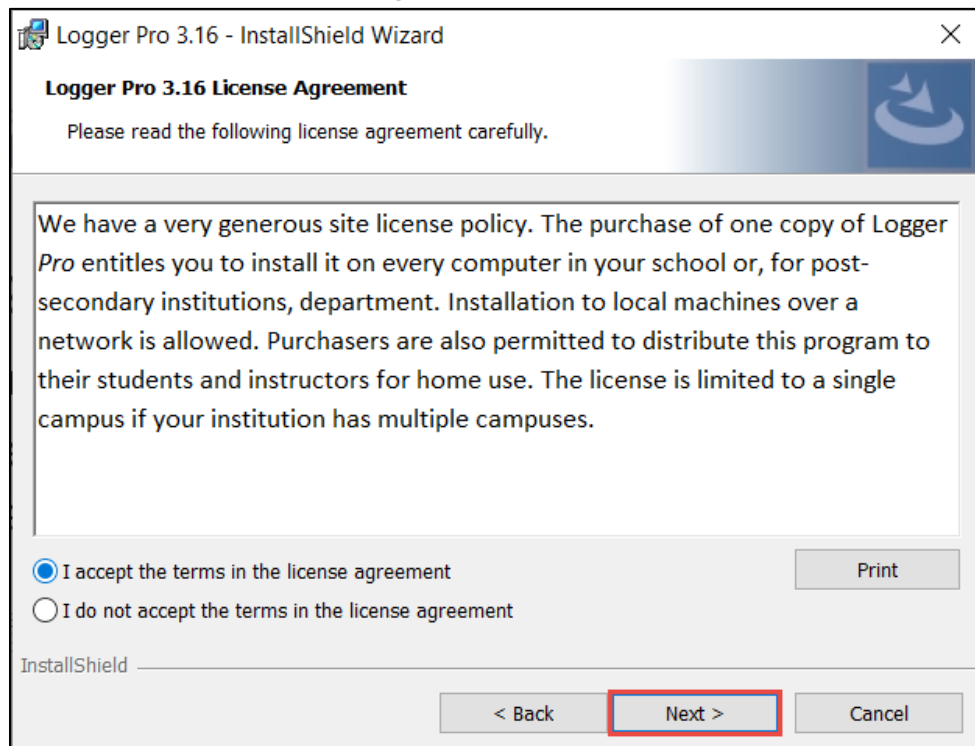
Logger Pro 3.16 - InstallShield Wizard

×

Logger Pro 3.16 License Agreement

Please read the following license agreement carefully.

We have a very generous site license policy. The purchase of one copy of Logger Pro entitles you to install it on every computer in your school or, for post-secondary institutions, department. Installation to local machines over a network is allowed. Purchasers are also permitted to distribute this program to their students and instructors for home use. The license is limited to a single campus if your institution has multiple campuses.

I accept the terms in the license agreement

I do not accept the terms in the license agreement

Print

InstallShield

< Back

Next >

Cancel